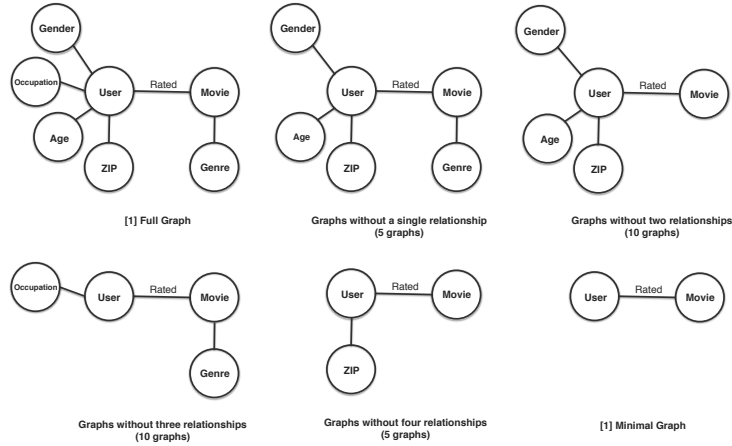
Gender
Occupation
User
Rated
Movie
Age
ZIP
Genre

[1] Full Graph

Gender
User
Rated
Movie
Age
ZIP
Genre

Graphs without a single relationship (5 graphs)

Gender
User
Rated
Movie
Age
ZIP

Graphs without two relationships (10 graphs)

Occupation
User
Rated
Movie
Genre

Graphs without three relationships (10 graphs)

User
Rated
Movie
ZIP

Graphs without four relationships (5 graphs)

User
Rated
Movie

[1] Minimal Graph